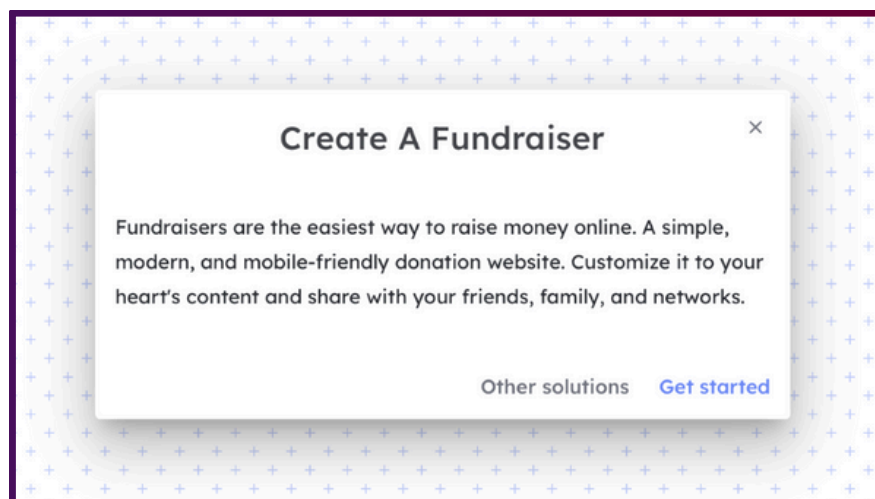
Create A Fundraiser

×

Fundraisers are the easiest way to raise money online. A simple, modern, and mobile-friendly donation website. Customize it to your heart's content and share with your friends, family, and networks.

Other solutions Get started